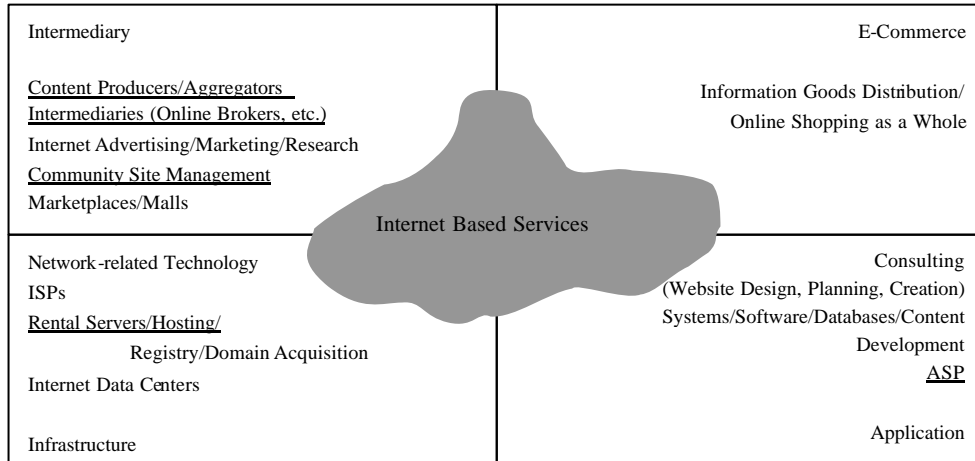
Intermediary

Content Producers/Aggregators
Intermediaries (Online Brokers, etc.)
Internet Advertising/Marketing/Research
Community Site Management
Marketplaces/Malls

E-Commerce

Information Goods Distribution/
Online Shopping as a Whole

Internet Based Services

Network-related Technology
ISPs
Rental Servers/Hosting/
Registry/Domain Acquisition
Internet Data Centers

Infrastructure

Consulting
(Website Design, Planning, Creation)
Systems/Software/Databases/Content Development
ASP

Application